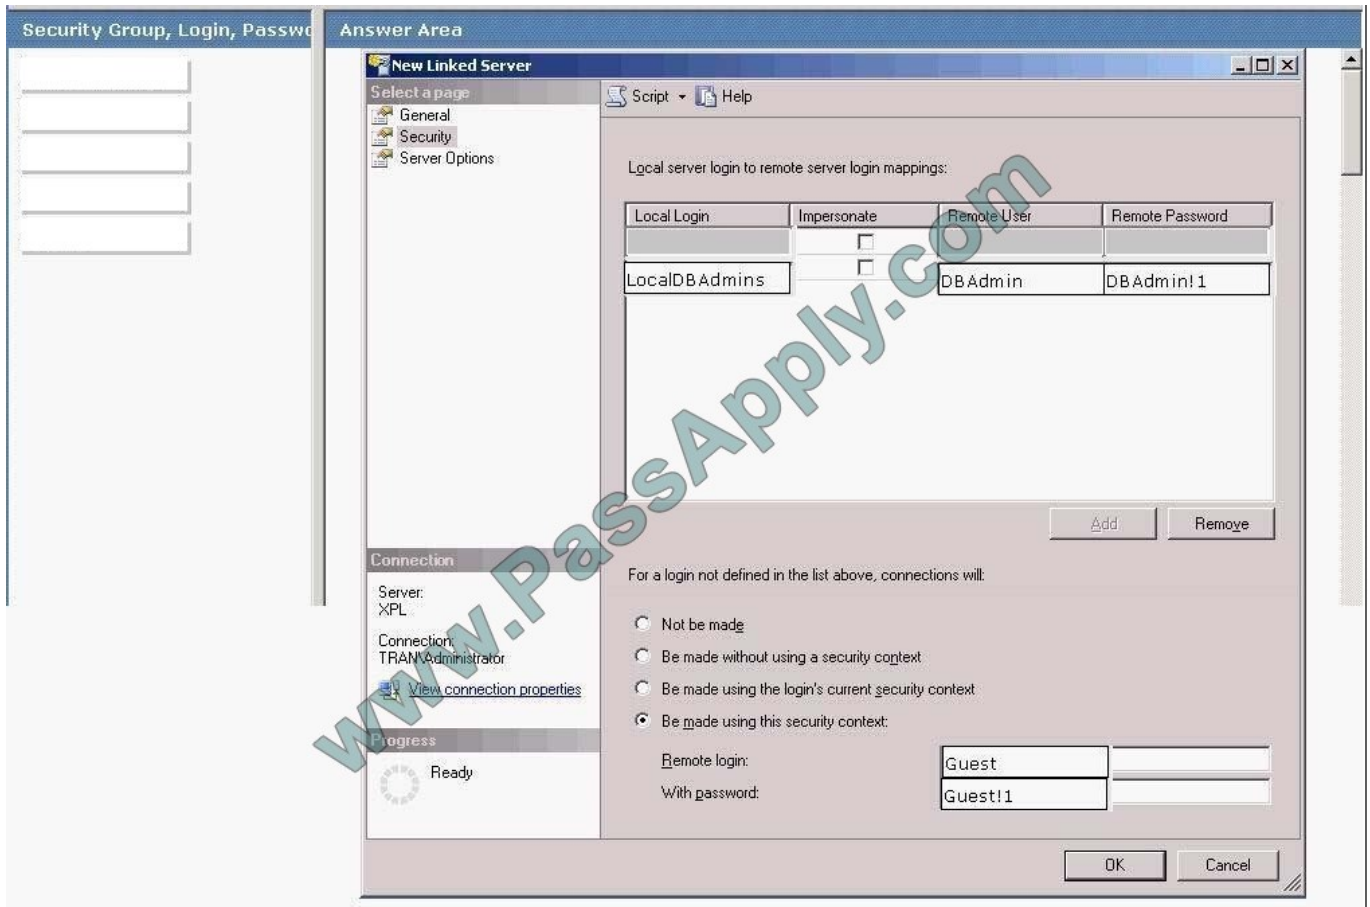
Security Group, Login, Passwo

Answer Area

New Linked Server

Select a page
General
Security
Server Options

Script Help

Local server login to remote server login mappings:

| Local Login | Impersonate | Remote User | Remote Password |
|---|---|---|---|
| | ☐ | | |
| LocalDBAdmins | ☐ | DBAdmin | DBAdmin!1 |

Add Remove

www.PassApply.com

Connection
Server:
XPL

Connection:
TRAN\Administrator

View connection properties

Progress
Ready

For a login not defined in the list above, connections will:

Not be made
Be made without using a security context
Be made using the login's current security context
Be made using this security context:

Remote login: Guest
With password: Guest!1

OK Cancel